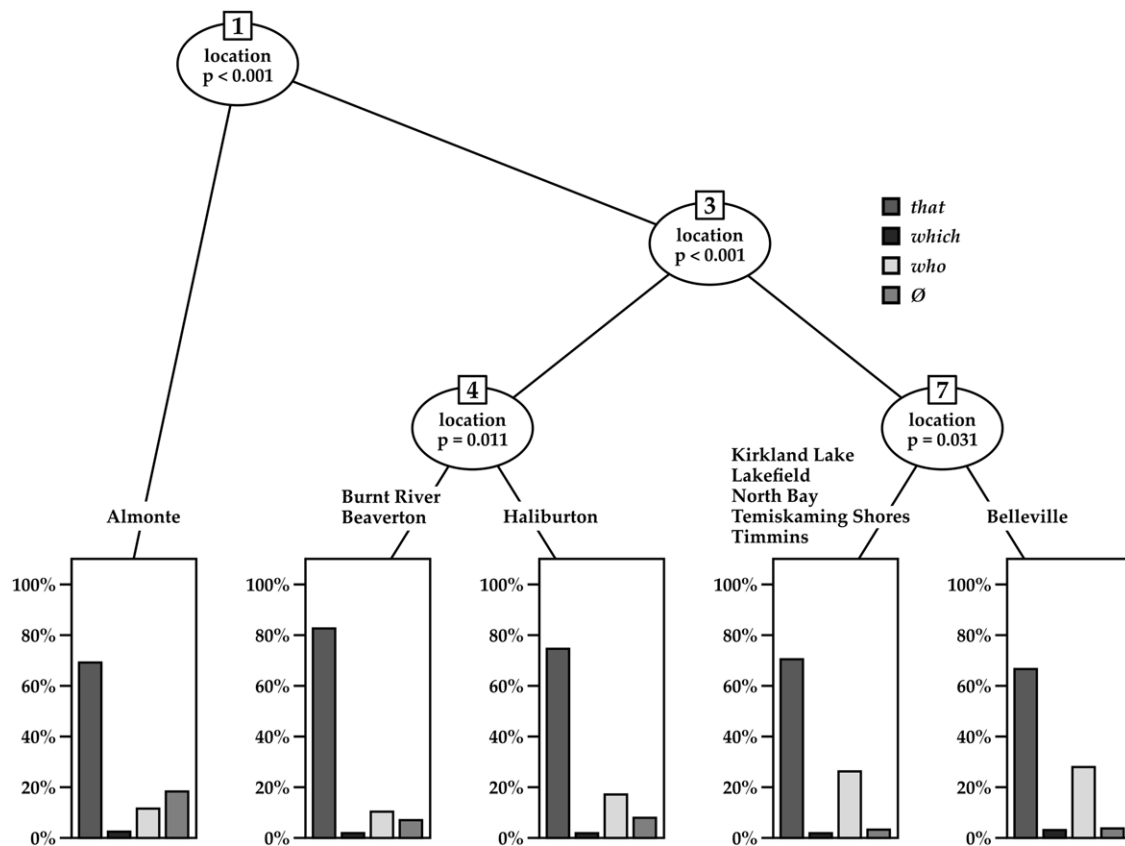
1
location
p < 0.001

3
location
p < 0.001

that
which
who
Ø

4
location
p = 0.011

7
location
p = 0.031

Almonte

Burnt River
Beaverton

Haliburton

Kirkland Lake
Lakefield
North Bay
Temiskaming Shores
Timmins

Belleville

100%
80%
60%
40%
20%
0%

100%
80%
60%
40%
20%
0%

100%
80%
60%
40%
20%
0%

100%
80%
60%
40%
20%
0%

100%
80%
60%
40%
20%
0%